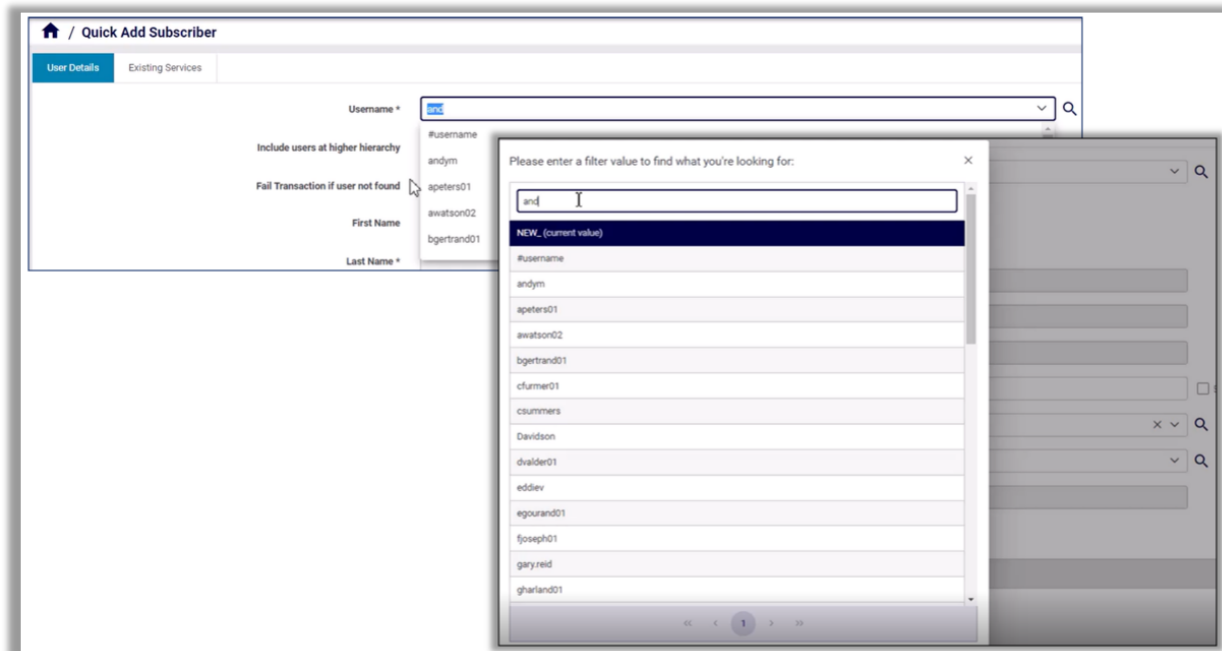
/ Quick Add Subscriber

User Details

Existing Services

Username *

and

#username

andym

apeters01

awatson02

bgertrand01

Include users at higher hierarchy

Fail Transaction if user not found

First Name

Last Name *

Please enter a filter value to find what you're looking for:

×

and

NEW_ (current value)

#username

andym

apeters01

awatson02

bgertrand01

cfurmer01

csummers

Davidson

dvalder01

eddiev

egourand01

fjoseph01

gary.reid

gharland01

« ‹ 1 › »